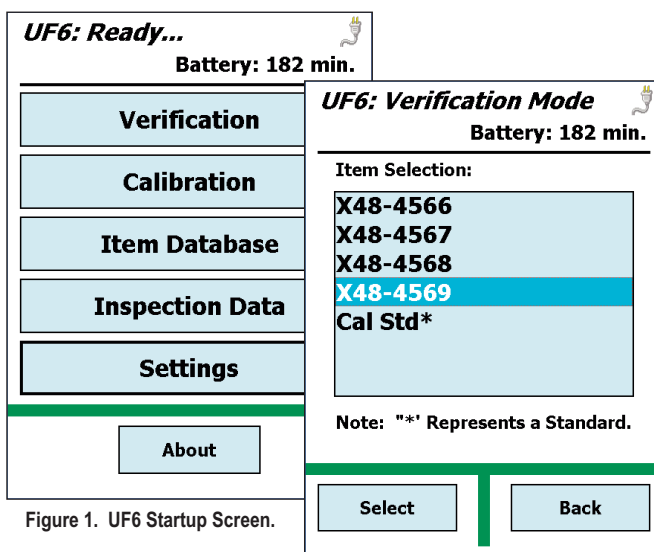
UF6: Ready...

Battery: 182 min.

Verification

Calibration

Item Database

Inspection Data

Settings

About

Figure 1. UF6 Startup Screen.

UF6: Verification Mode

Battery: 182 min.

Item Selection:

X48-4566
X48-4567
X48-4568
X48-4569
Cal Std*

Note: "*' Represents a Standard.

Select

Back